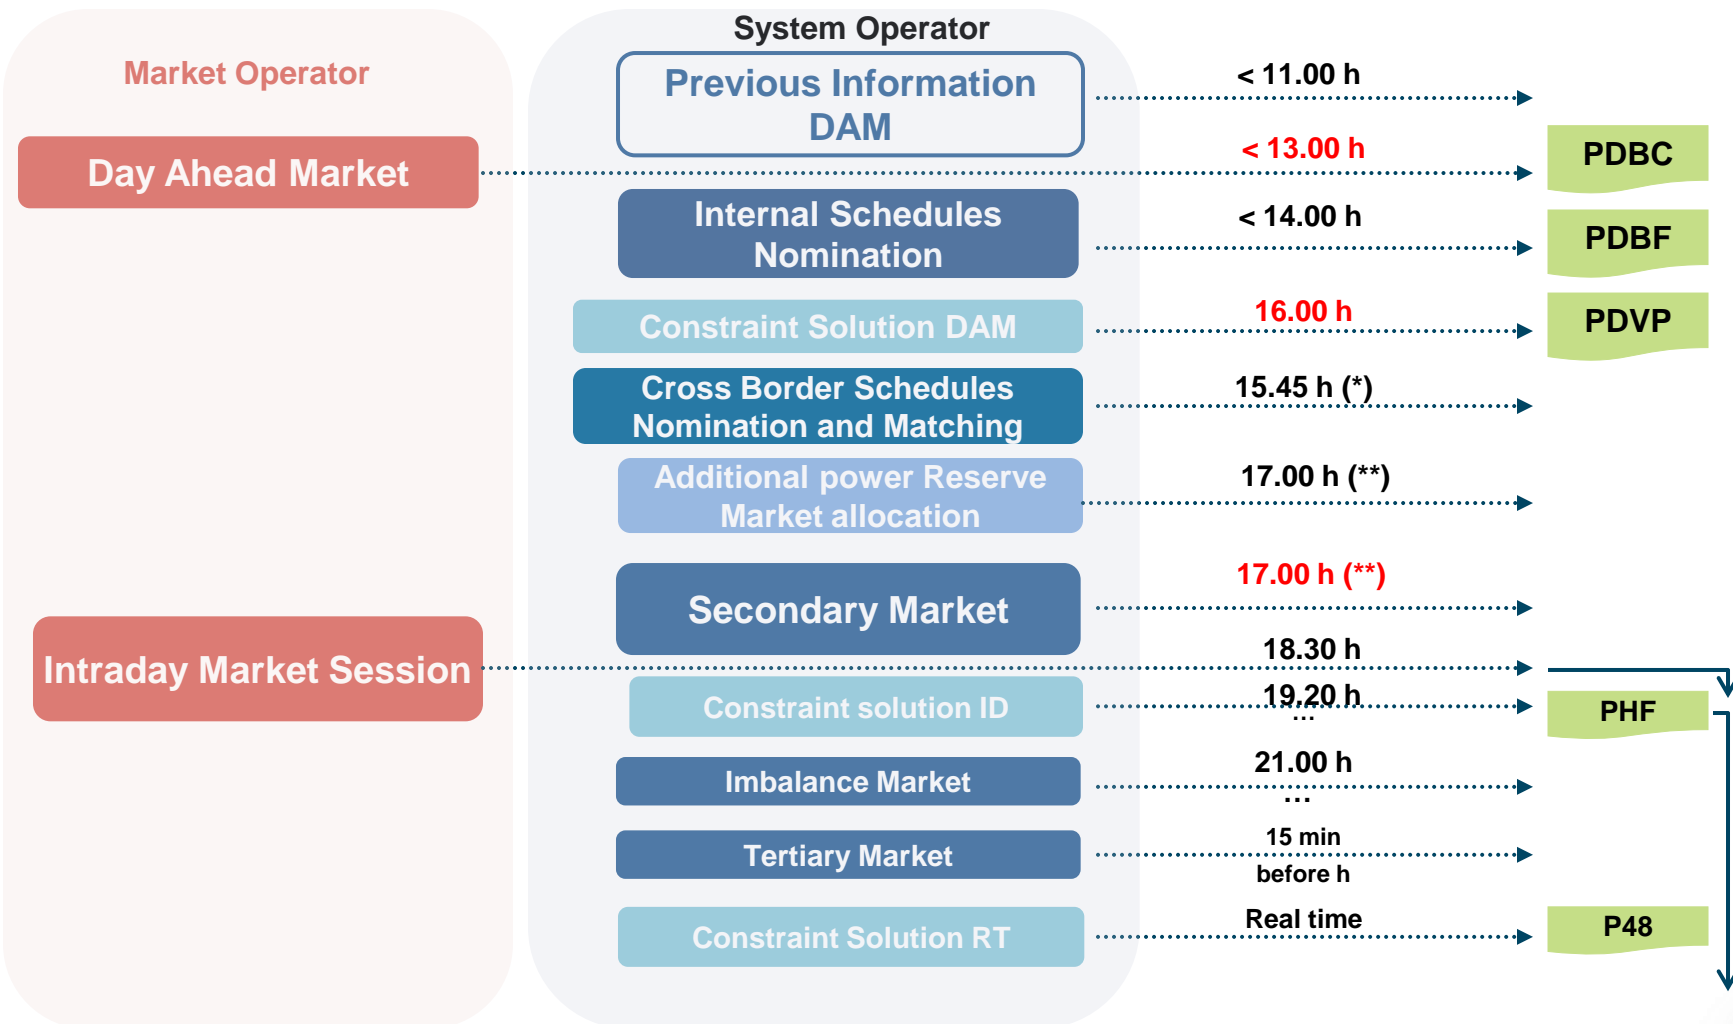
Market Operator

Day Ahead Market

Intraday Market Session

System Operator

Previous Information DAM

< 11.00 h

< 13.00 h

PDBC

Internal Schedules Nomination

< 14.00 h

PDBF

Constraint Solution DAM

16.00 h

PDVP

Cross Border Schedules Nomination and Matching

15.45 h (*)

Additional power Reserve Market allocation

17.00 h (**)

Secondary Market

17.00 h (**)

18.30 h

Constraint solution ID

19.20 h

...

PHF

Imbalance Market

21.00 h

...

Tertiary Market

15 min before h

Constraint Solution RT

Real time

P48